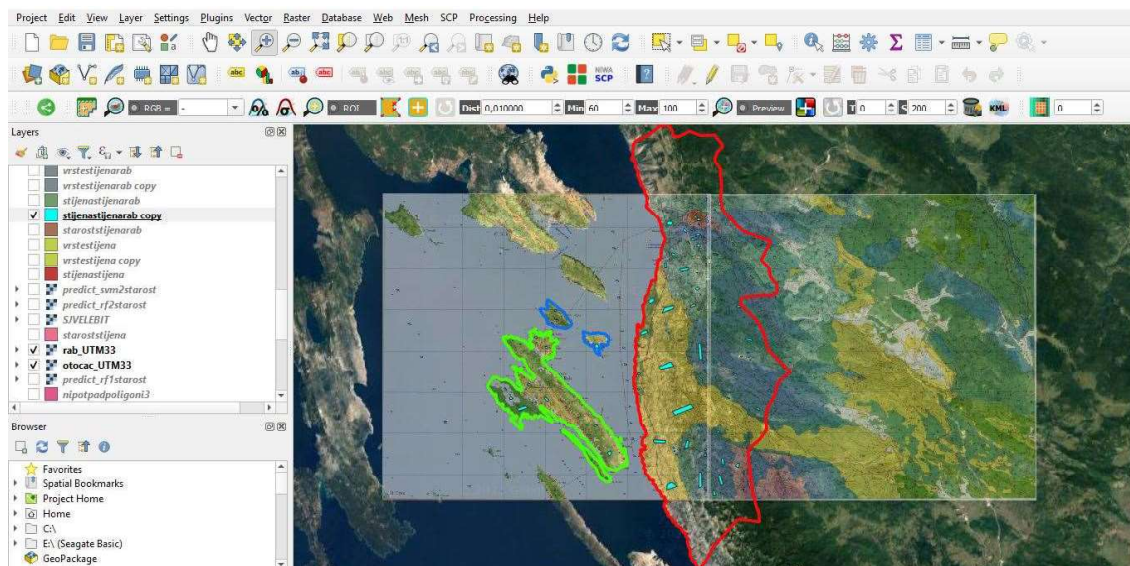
Project Edit View Layer Settings Plugins Vector Raster Database Web Mesh SCP Processing Help

RGB = -

ROI

Dist 0,010000

Min 60

Max 100

Preview

T 0

S 200

KML

0

Layers

vrstestijenarab
vrstestijenarab copy
stijenastijenarab
stijenastijenarab copy
staroststijenarab
vrstestijena
vrstestijena copy
stijenastijena
predict_svm2starost
predict_rf2starost
SJVELEBIT
staroststijena
rab_UTM33
otocac_UTM33
predict_rf1starost
nipotpadpoligoni3

Browser

Favorites
Spatial Bookmarks
Project Home
Home
C:\
E:\ (Seagate Basic)
GeoPackage